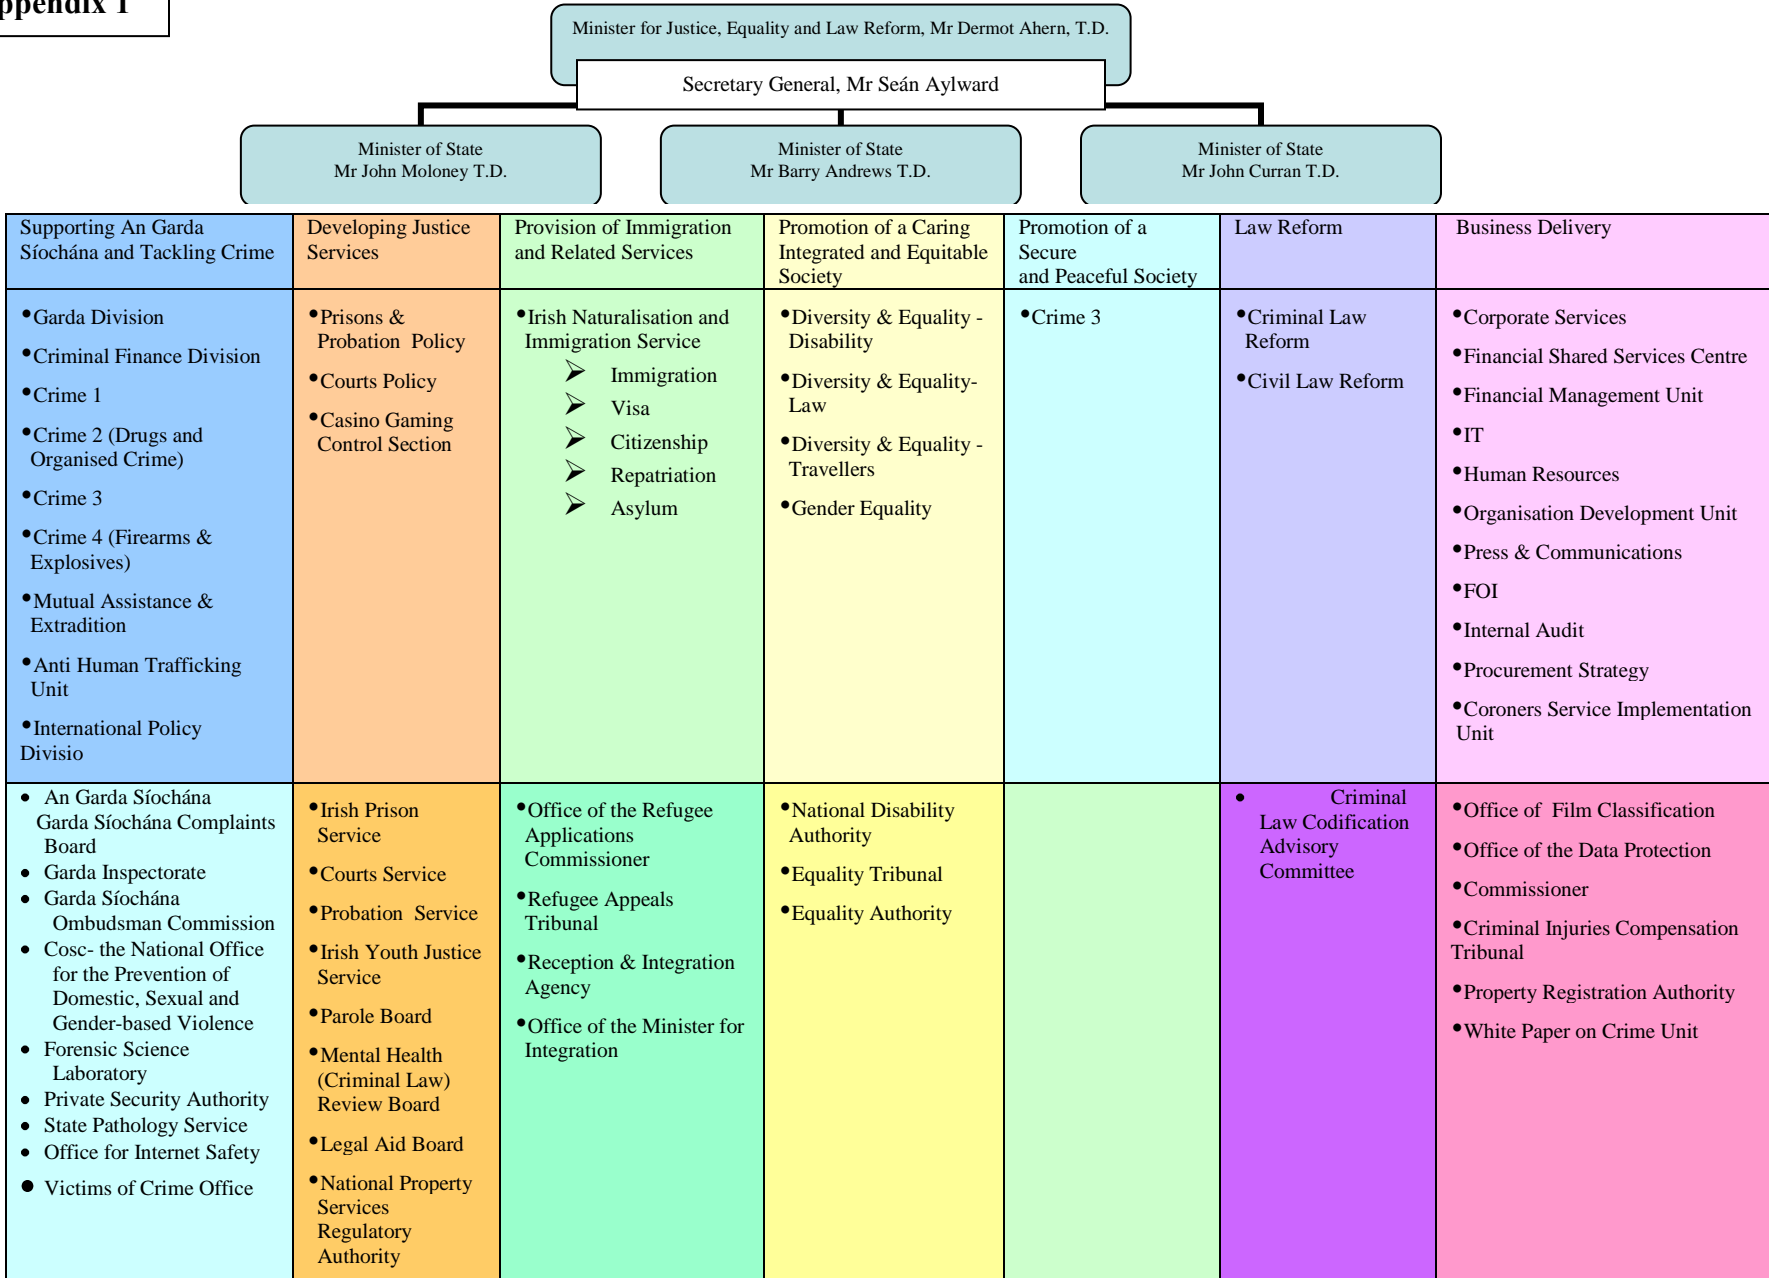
ppendix 1

Minister for Justice, Equality and Law Reform, Mr Dermot Ahern, T.D.

Secretary General, Mr Seán Aylward

Minister of State
Mr John Moloney T.D.

Minister of State
Mr Barry Andrews T.D.

Minister of State
Mr John Curran T.D.

| Supporting An Garda Síochána and Tackling Crime | Developing Justice Services | Provision of Immigration and Related Services | Promotion of a Caring Integrated and Equitable Society | Promotion of a Secure and Peaceful Society | Law Reform | Business Delivery |
|---|---|---|---|---|---|---|
| •Garda Division •Criminal Finance Division •Crime 1 •Crime 2 (Drugs and Organised Crime) •Crime 3 •Crime 4 (Firearms & Explosives) •Mutual Assistance & Extradition •Anti Human Trafficking Unit •International Policy Divisio | •Prisons & Probation Policy •Courts Policy •Casino Gaming Control Section | •Irish Naturalisation and Immigration Service ➢ Immigration ➢ Visa ➢ Citizenship ➢ Repatriation ➢ Asylum | •Diversity & Equality - Disability •Diversity & Equality- Law •Diversity & Equality - Travellers •Gender Equality | •Crime 3 | •Criminal Law Reform •Civil Law Reform | •Corporate Services •Financial Shared Services Centre •Financial Management Unit •IT •Human Resources •Organisation Development Unit •Press & Communications •FOI •Internal Audit •Procurement Strategy •Coroners Service Implementation Unit |
| • An Garda Síochána Garda Síochána Complaints Board • Garda Inspectorate • Garda Síochána Ombudsman Commission • Cosc- the National Office for the Prevention of Domestic, Sexual and Gender-based Violence • Forensic Science Laboratory • Private Security Authority • State Pathology Service • Office for Internet Safety • Victims of Crime Office | •Irish Prison Service •Courts Service •Probation Service •Irish Youth Justice Service •Parole Board •Mental Health (Criminal Law) Review Board •Legal Aid Board •National Property Services Regulatory Authority | •Office of the Refugee Applications Commissioner •Refugee Appeals Tribunal •Reception & Integration Agency •Office of the Minister for Integration | •National Disability Authority •Equality Tribunal •Equality Authority | | • Criminal Law Codification Advisory Committee | •Office of Film Classification •Office of the Data Protection •Commissioner •Criminal Injuries Compensation Tribunal •Property Registration Authority •White Paper on Crime Unit |